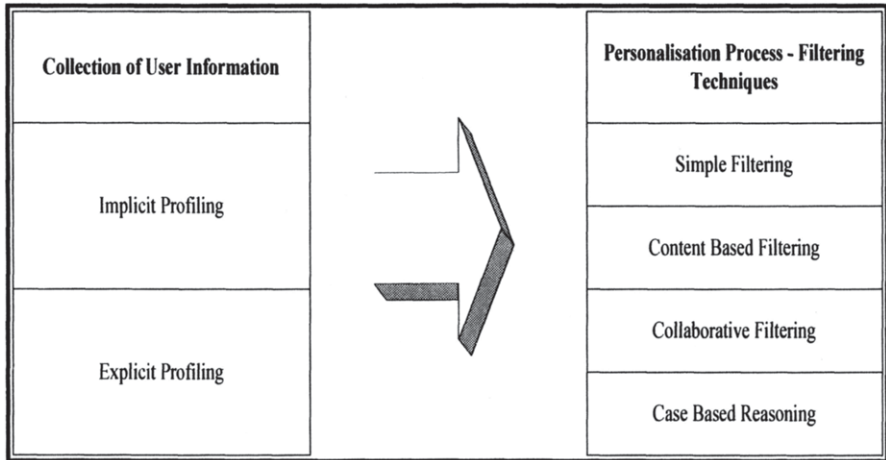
Collection of User Information

Implicit Profiling

Explicit Profiling

Personalisation Process - Filtering Techniques

Simple Filtering

Content Based Filtering

Collaborative Filtering

Case Based Reasoning